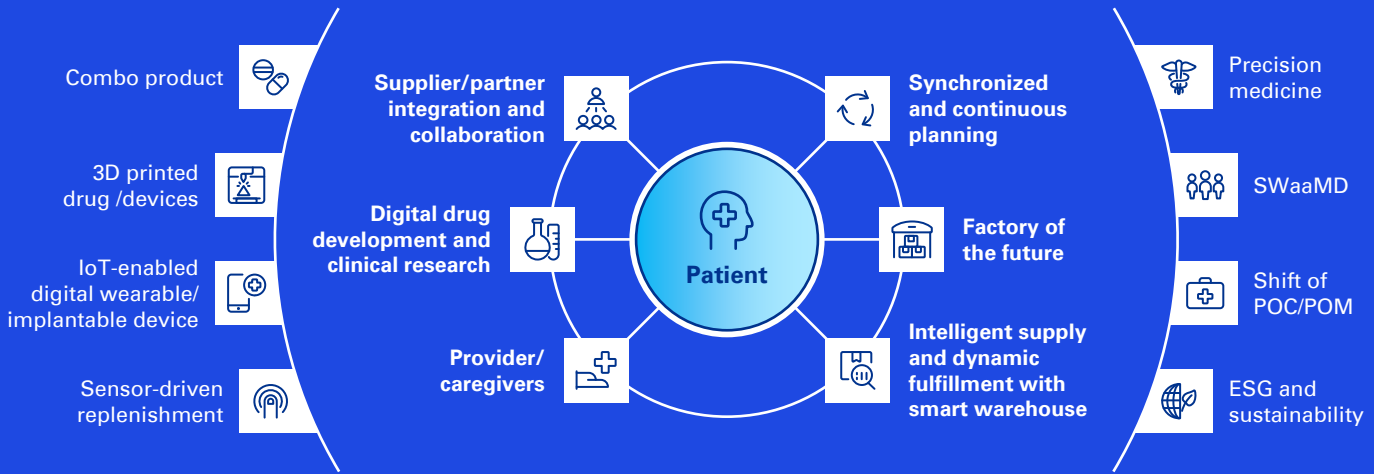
Combo product

3D printed drug /devices

IoT-enabled digital wearable/ implantable device

Sensor-driven replenishment

Supplier/partner integration and collaboration

Digital drug development and clinical research

Provider/ caregivers

Patient

Synchronized and continuous planning

Factory of the future

Intelligent supply and dynamic fulfillment with smart warehouse

Precision medicine

SWaaMD

Shift of POC/POM

ESG and sustainability